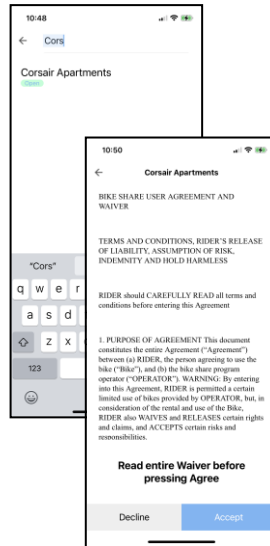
10:48

Cors

Corsair Apartments
Open

"Cors"

q w e r
a s d
z x
123

10:50

Corsair Apartments

BIKE SHARE USER AGREEMENT AND WAIVER

TERMS AND CONDITIONS, RIDER'S RELEASE OF LIABILITY, ASSUMPTION OF RISK, INDEMNITY AND HOLD HARMLESS

RIDER should CAREFULLY READ all terms and conditions before entering this Agreement

1. PURPOSE OF AGREEMENT This document constitutes the entire Agreement ("Agreement") between (a) RIDER, the person agreeing to use the bike ("Bike"), and (b) the bike share program operator ("OPERATOR"). WARNING: By entering into this Agreement, RIDER is permitted a certain limited use of bikes provided by OPERATOR, but, in consideration of the rental and use of the Bike, RIDER also WAIVES and RELEASES certain rights and claims, and ACCEPTS certain risks, and responsibilities.

Read entire Waiver before pressing Agree

Decline

Accept